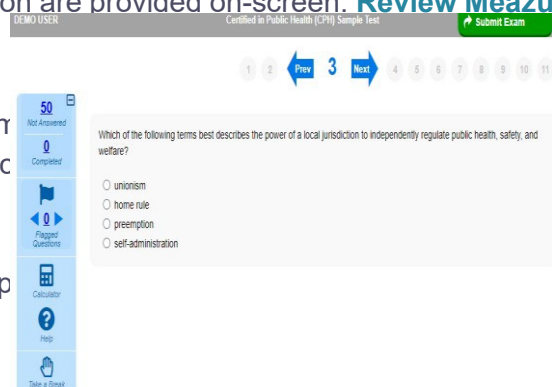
on are provided on-screen. Review Meazu

DEMO USER

Certified in Public Health (CPH) Sample Test

Submit Exam

1 2 Prev 3 Next 4 5 6 7 8 9 10 11

50
Not Answered

0
Completed

0
Flagged Questions

Calculator

Help

Take a Break

Which of the following terms best describes the power of a local jurisdiction to independently regulate public health, safety, and welfare?

unionism

home rule

preemption

self-administration